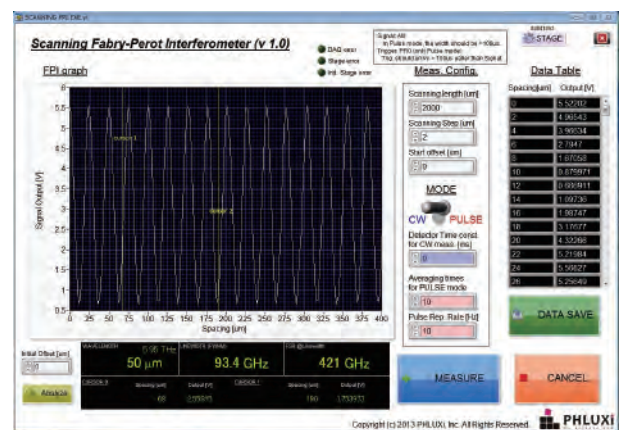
SCANNING FPI DIE.vi

Scanning Fabry-Perot Interferometer (v 1.0)

DAQ error
Stage error
Init. Stage error

Signal Att.
In Pulse mode, the width should be > 100us.
Trigger: FPD (anti Pulse mode)
The ct should arrive > 100us after than that at

Initialize STAGE

FPI graph

Signal Output [V]

6
5.5
5
4.5
4
3.5
3
2.5
2
1.5
1
0.5

Cursor 1
Cursor 2

0 25 50 75 100 125 150 175 200 225 250 275 300 325 350 375 400
Spacing [um]

Meas. Config.

Scanning length [um]
2000
Scanning Step [um]
2
Start offset [um]
0

MODE
CW PULSE

Detector Time const. for CW meas. [ms]
0

Averaging times for PULSE mode
10

Pulse Rep. Rate [Hz]
10

Data Table

| Spacing[um] | Output [V] |
|---|---|
| 0 | 5.52202 |
| 2 | 4.96543 |
| 4 | 3.99634 |
| 6 | 2.7947 |
| 8 | 1.67058 |
| 10 | 0.879971 |
| 12 | 0.690911 |
| 14 | 1.09736 |
| 16 | 1.98747 |
| 18 | 3.17077 |
| 20 | 4.32266 |
| 22 | 5.21984 |
| 24 | 5.56827 |
| 26 | 5.25649 |

DATA SAVE

Initial Offset [um]
0

Analyze

WAVELENGTH 5.99 THz
50 μm

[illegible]
93.4 GHz

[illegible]
421 GHz

CURSOR 1 Spacing [um] 66 Output [V] 2.55915
CURSOR 2 Spacing [um] 180 Output [V] 1.753972

MEASURE

CANCEL

Copyright (c) 2013 PHLUXi, Inc. All Rights Reserved.

PHLUXi